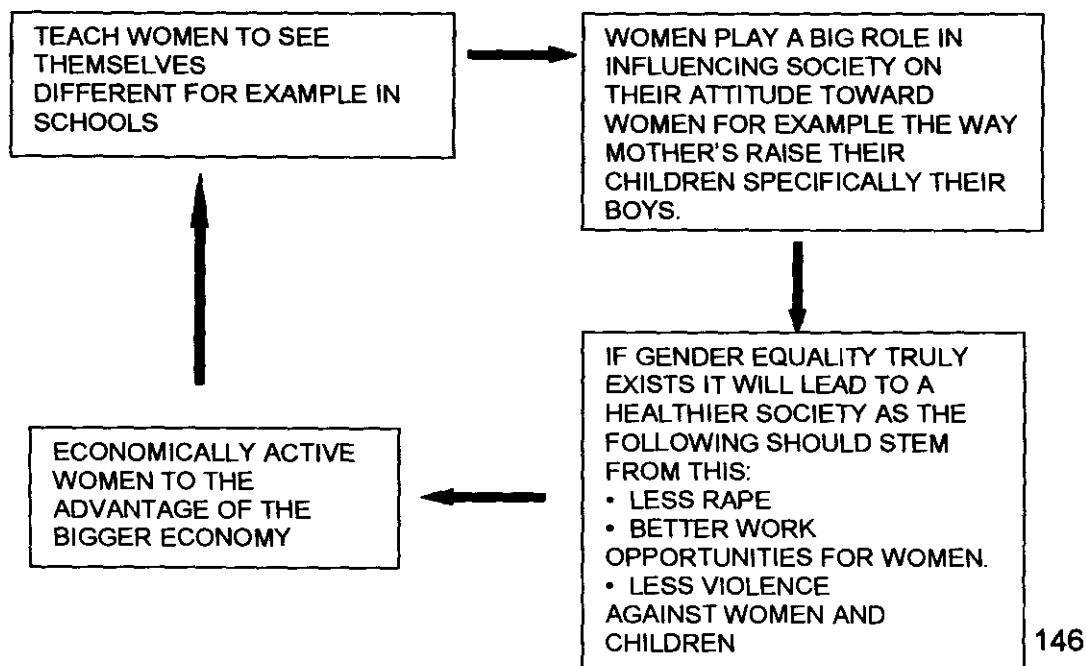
TEACH WOMEN TO SEE THEMSELVES
DIFFERENT FOR EXAMPLE IN SCHOOLS

WOMEN PLAY A BIG ROLE IN INFLUENCING SOCIETY ON THEIR ATTITUDE TOWARD WOMEN FOR EXAMPLE THE WAY MOTHER'S RAISE THEIR CHILDREN SPECIFICALLY THEIR BOYS.

IF GENDER EQUALITY TRULY EXISTS IT WILL LEAD TO A HEALTHIER SOCIETY AS THE FOLLOWING SHOULD STEM FROM THIS:
• LESS RAPE
• BETTER WORK OPPORTUNITIES FOR WOMEN.
• LESS VIOLENCE AGAINST WOMEN AND CHILDREN

ECONOMICALLY ACTIVE WOMEN TO THE ADVANTAGE OF THE BIGGER ECONOMY

146